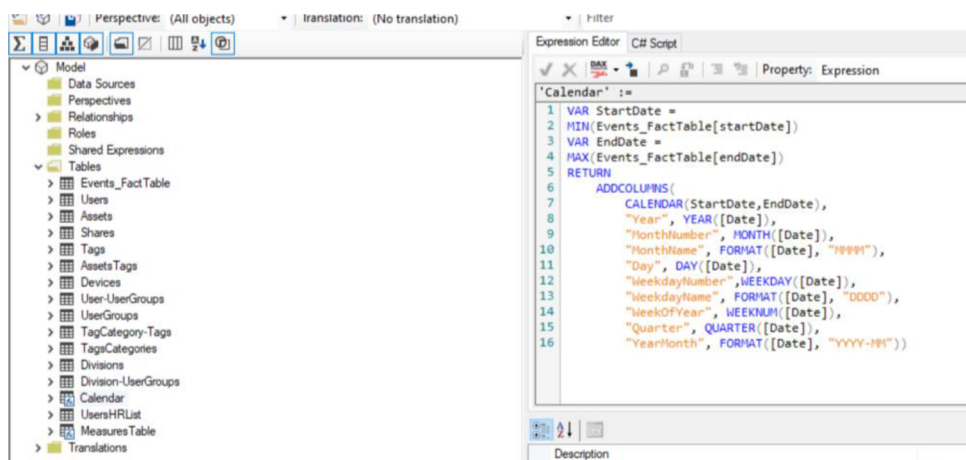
Perspective: (All objects) Translation: (No translation) Filter

Model
Data Sources
Perspectives
Relationships
Roles
Shared Expressions
Tables
Events_FactTable
Users
Assets
Shares
Tags
AssetsTags
Devices
User-UserGroups
UserGroups
TagCategory-Tags
TagsCategories
Divisions
Division-UserGroups
Calendar
UsersHRList
MeasuresTable
Translations

Expression Editor C# Script

Property: Expression

'Calendar' :=

1 VAR StartDate =
2 MIN(Events_FactTable[startDate])
3 VAR EndDate =
4 MAX(Events_FactTable[endDate])
5 RETURN
6 ADDCOLUMNS(
7 CALENDAR(StartDate,EndDate),
8 "Year", YEAR([Date]),
9 "MonthNumber", MONTH([Date]),
10 "MonthName", FORMAT([Date], "MMMM"),
11 "Day", DAY([Date]),
12 "WeekdayNumber",WEEKDAY([Date]),
13 "WeekdayName", FORMAT([Date], "DDDD"),
14 "WeekOfYear", WEEKNUM([Date]),
15 "Quarter", QUARTER([Date]),
16 "YearMonth", FORMAT([Date], "YYYY-MM"))

Description